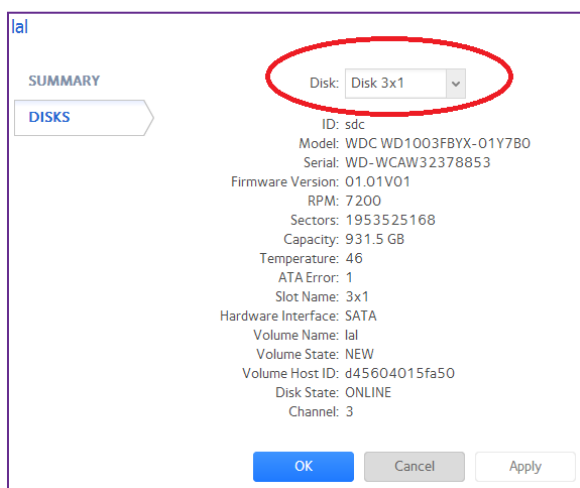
lal

SUMMARY

DISKS

Disk: Disk 3x1

ID: sdc
Model: WDC WD1003FBYX-01Y7B0
Serial: WD-WCAW32378853
Firmware Version: 01.01V01
RPM: 7200
Sectors: 1953525168
Capacity: 931.5 GB
Temperature: 46
ATA Error: 1
Slot Name: 3x1
Hardware Interface: SATA
Volume Name: lal
Volume State: NEW
Volume Host ID: d45604015fa50
Disk State: ONLINE
Channel: 3

OK Cancel Apply